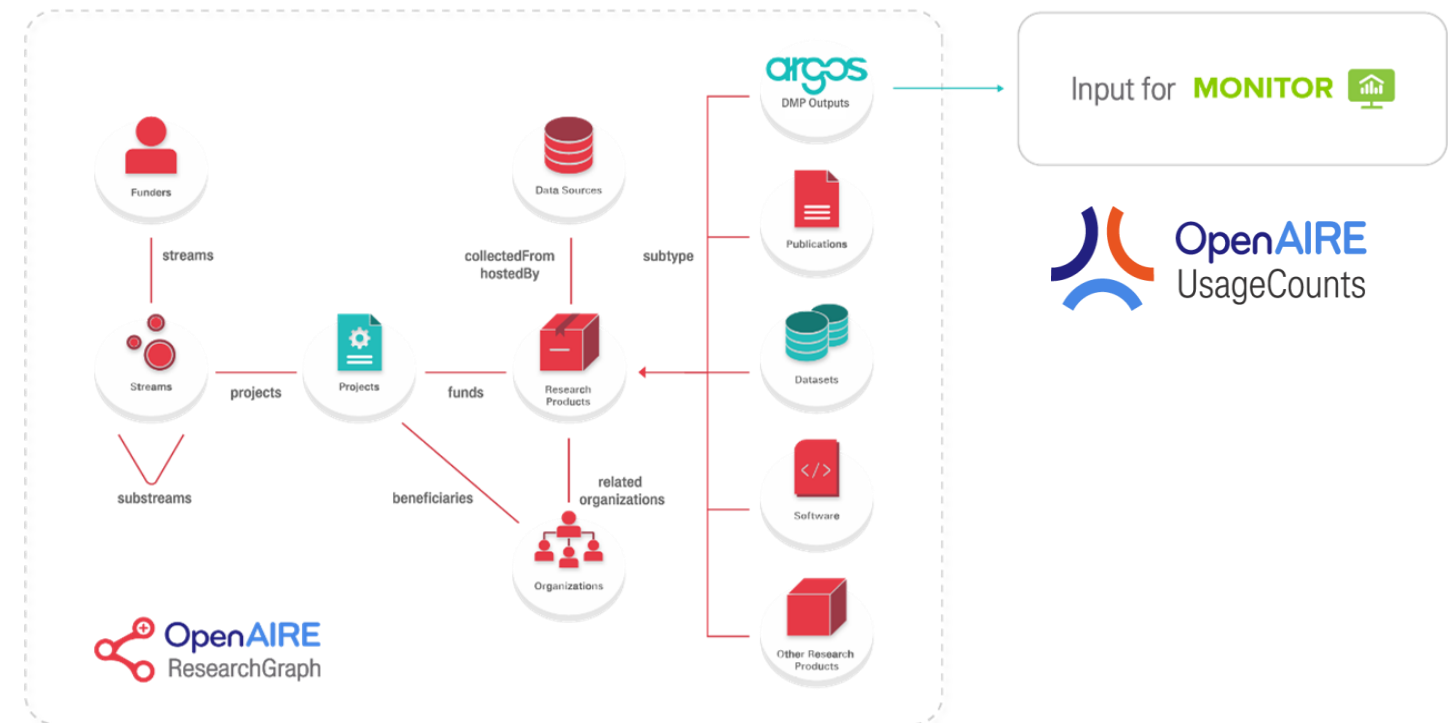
argos
DMP Outputs

Input for MONITOR

OpenAIRE
UsageCounts

Funders

streams

Data Sources

collectedFrom
hostedBy

subtype

Publications

Streams

projects

Projects

funds

Research Products

Datasets

substreams

beneficiaries

related organizations

Software

Organizations

Other Research Products

OpenAIRE
ResearchGraph